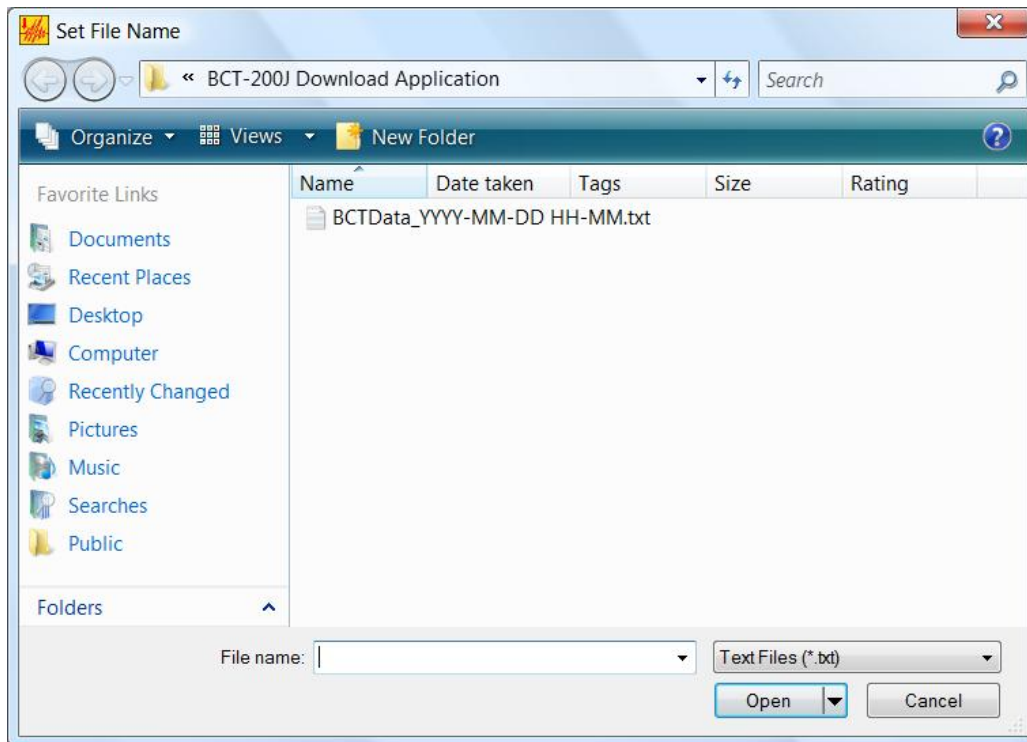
Set File Name

« BCT-200J Download Application

Search

Organize Views New Folder

Favorite Links

Documents
Recent Places
Desktop
Computer
Recently Changed
Pictures
Music
Searches
Public

Folders

| Name | Date taken | Tags | Size | Rating |
|---|---|---|---|---|
| BCTData_YYYY-MM-DD HH-MM.txt | | | | |

File name:

Text Files (*.txt)

Open

Cancel